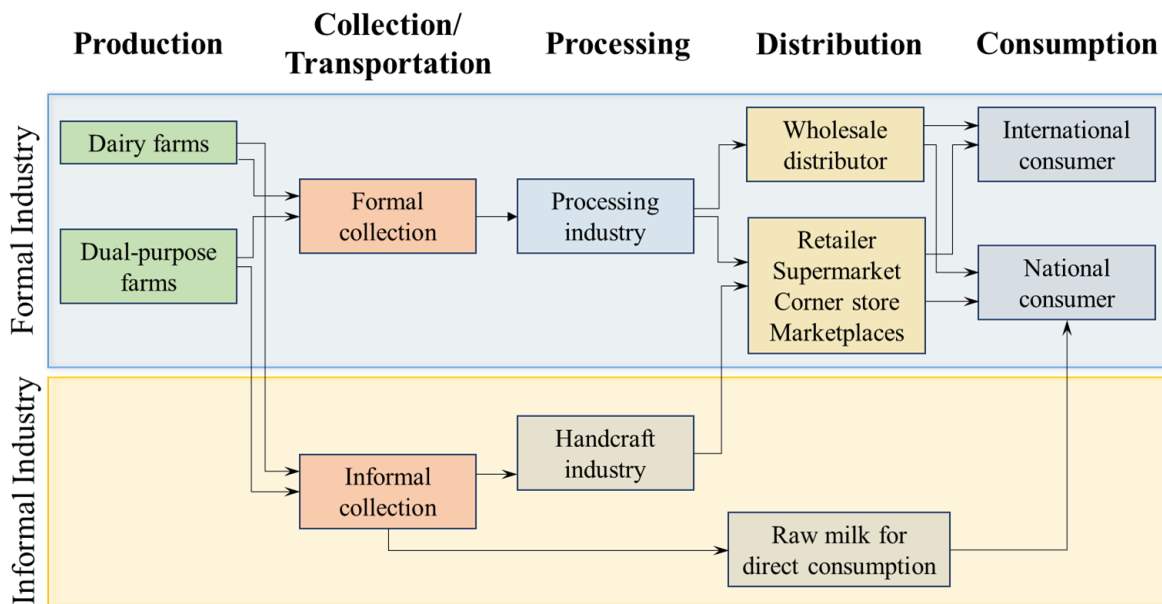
Production

Collection/ Transportation

Processing

Distribution

Consumption

Formal Industry

Dairy farms

Dual-purpose farms

Formal collection

Processing industry

Wholesale distributor

Retailer
Supermarket
Corner store
Marketplaces

International consumer

National consumer

Informal Industry

Informal collection

Handcraft industry

Raw milk for direct consumption